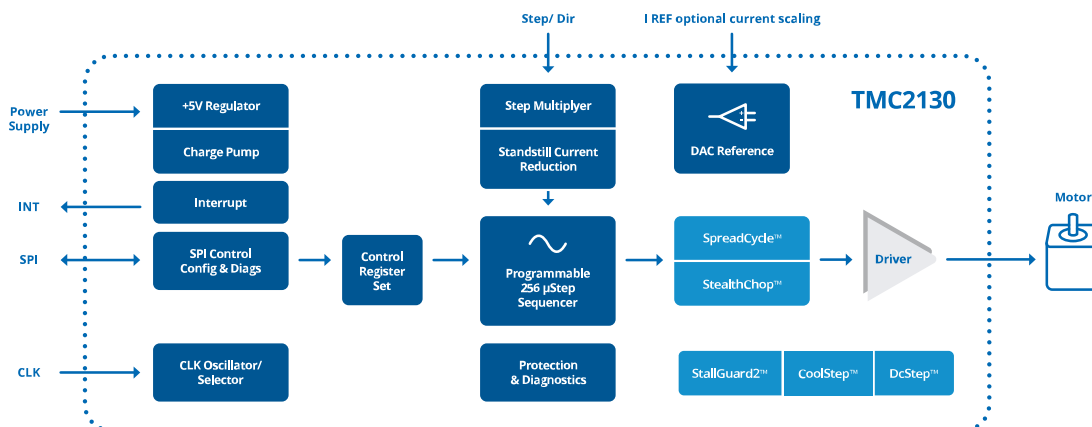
Step/ Dir

I REF optional current scaling

TMC2130

Power Supply

+5V Regulator

Charge Pump

INT

Interrupt

SPI

SPI Control Config & Diags

Control Register Set

Step Multiplyer

Standstill Current Reduction

Programmable 256 µStep Sequencer

DAC Reference

SpreadCycle™

StealthChop™

Driver

Motor

CLK

CLK Oscillator/ Selector

Protection & Diagnostics

StallGuard2™

CoolStep™

DcStep™